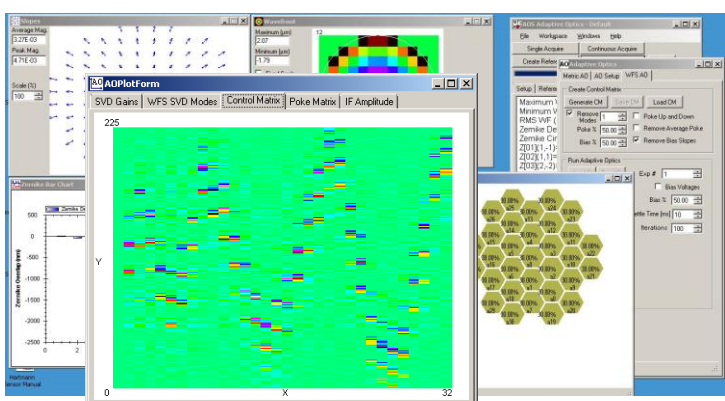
Slopes
Average Mag.
3.27E-03
Peak Mag.
4.71E-03
Scale (%)
100

Wavefront
Maximum (µm)
2.07
Minimum (µm)
-1.79
12

AOS Adaptive Optics - Default
File Workspace Windows Help
Single Acquire
Continuous Acquire
Create Refere

AO Adaptive Optics
Metric AO AO Setup WFS AO
Setup Refere
Maximum V
Minimum V
RMS WF (
Zernike De
Zernike Cir
Z[01](1,-1):
Z[02](1,1)=
Z[03](2,-2):
Create Control Matrix
Generate CM Save CM Load CM
Remove Modes 1
Poke % 50.00
Bias % 50.00
Poke Up and Down
Remove Average Poke
Remove Bias Slopes
Run Adaptive Optics
Exp # 1
Bias Voltages
Bias % 50.00
ettle Time [ms] 10
Iterations 100

Zernike Bar Chart
Zernike De
500
0
-500
-1000
-1500
-2000
-2500
Zernike Overlap (nm)
0 2
Hartmann
ensor Manual

AOPlotForm
SVD Gains WFS SVD Modes Control Matrix Poke Matrix IF Amplitude
225
Y
0
X
32

50.00% 50.00% 50.00% 50.00% 50.00% 50.00% 50.00% 50.00% 50.00% 50.00% 50.00% 50.00% 50.00% 50.00% 50.00% 50.00% 50.00% 50.00% 50.00% 50.00% 50.00% 50.00% 50.00% 50.00%